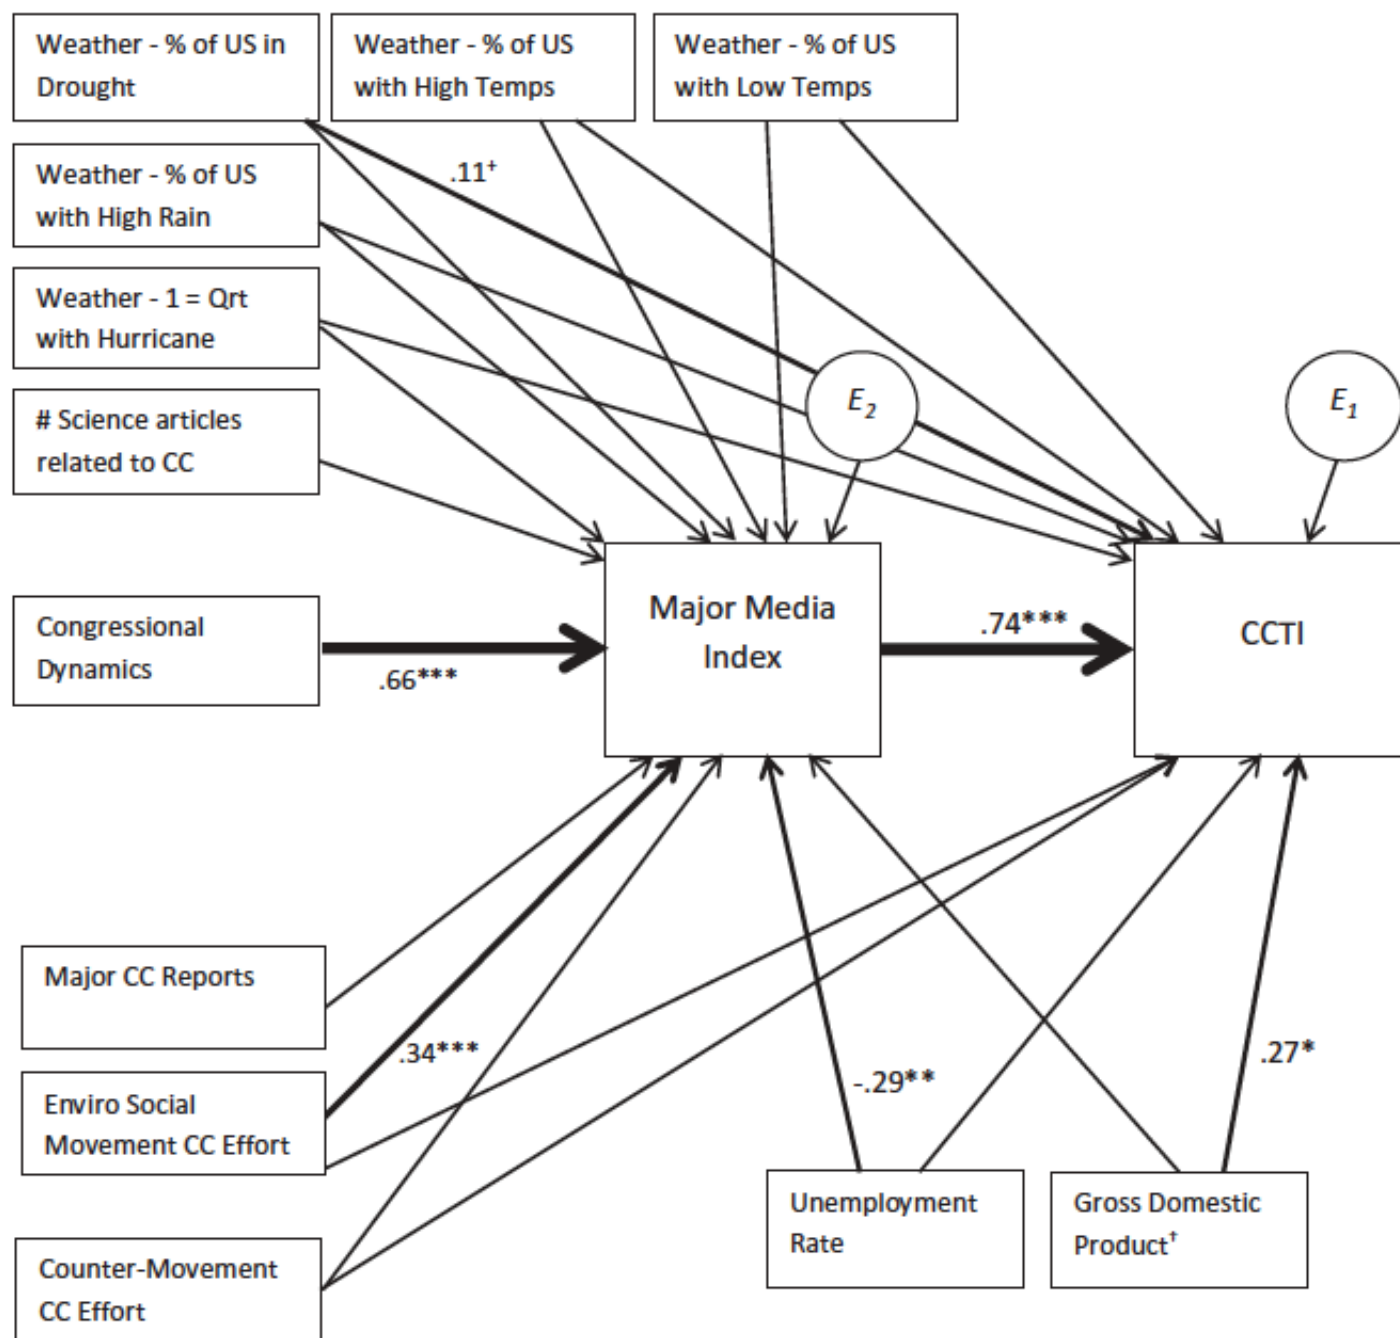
Weather - % of US in Drought

Weather - % of US with High Temps

Weather - % of US with Low Temps

.11$^{+}$

Weather - % of US with High Rain

Weather - 1 = Qrt with Hurricane

$E_2$

$E_1$

# Science articles related to CC

Congressional Dynamics

.66***

Major Media Index

.74***

CCTI

Major CC Reports

.34***

Enviro Social Movement CC Effort

-.29**

.27*

Counter-Movement CC Effort

Unemployment Rate

Gross Domestic Product$^{†}$